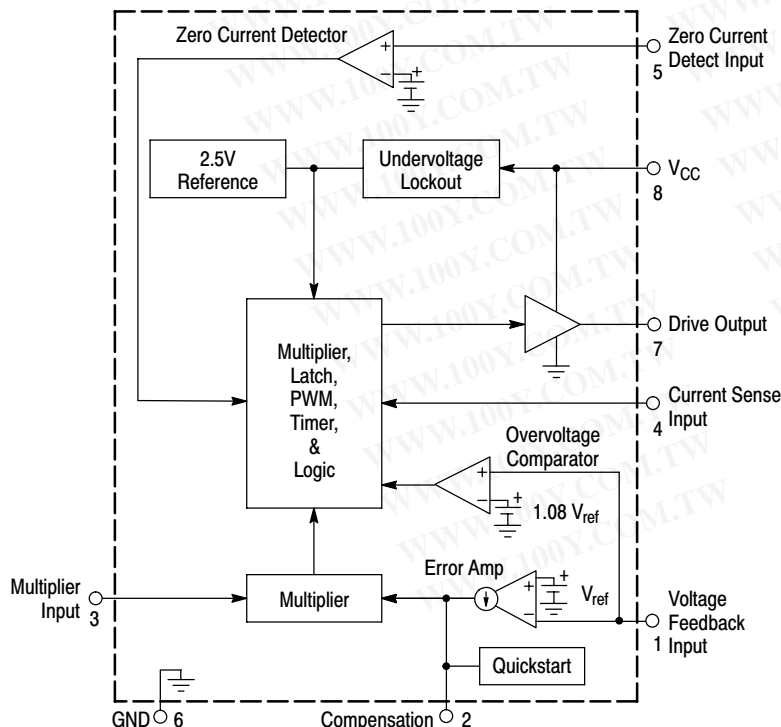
Zero Current Detector
+
−
+
Zero Current Detect Input
5
2.5V Reference
Undervoltage Lockout
$V_{CC}$
8
Multiplier, Latch, PWM, Timer, & Logic
Drive Output
7
Current Sense Input
4
Overvoltage Comparator
+
−
+
1.08 $V_{ref}$
Error Amp
+
−
+
$V_{ref}$
Multiplier Input
3
Multiplier
Voltage Feedback Input
1
Quickstart
GND
6
Compensation
2
WWW.100Y.COM.TW